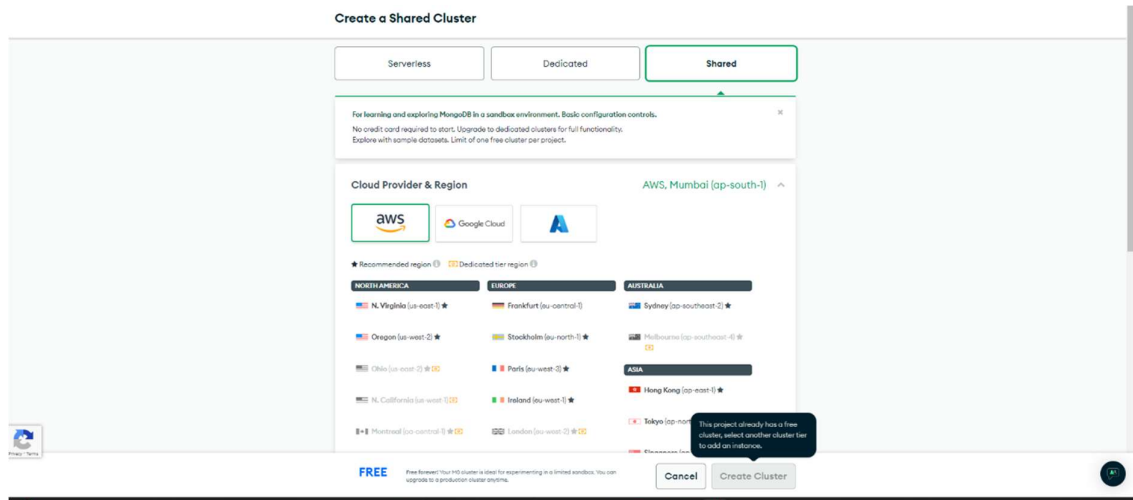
Create a Shared Cluster

Serverless
Dedicated
Shared

For learning and exploring MongoDB in a sandbox environment. Basic configuration controls.
No credit card required to start. Upgrade to dedicated clusters for full functionality.
Explore with sample datasets. Limit of one free cluster per project.

×

Cloud Provider & Region
AWS, Mumbai (ap-south-1)

aws
Google Cloud

★ Recommended region Dedicated tier region

NORTH AMERICA
N. Virginia (us-east-1) ★
Oregon (us-west-2) ★
Ohio (us-east-2) ★
N. California (us-west-1)
Montreal (ca-central-1) ★

EUROPE
Frankfurt (eu-central-1)
Stockholm (eu-north-1) ★
Paris (eu-west-3) ★
Ireland (eu-west-1) ★
London (eu-west-2) ★

AUSTRALIA
Sydney (ap-southeast-2) ★
Melbourne (ap-southeast-4) ★

ASIA
Hong Kong (ap-east-1) ★
Tokyo (ap-nort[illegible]
Singapore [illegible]

This project already has a free cluster, select another cluster tier to add an instance.

Privacy - Terms

FREE
Free forever! Your M0 cluster is ideal for experimenting in a limited sandbox. You can upgrade to a production cluster anytime.

Cancel
Create Cluster